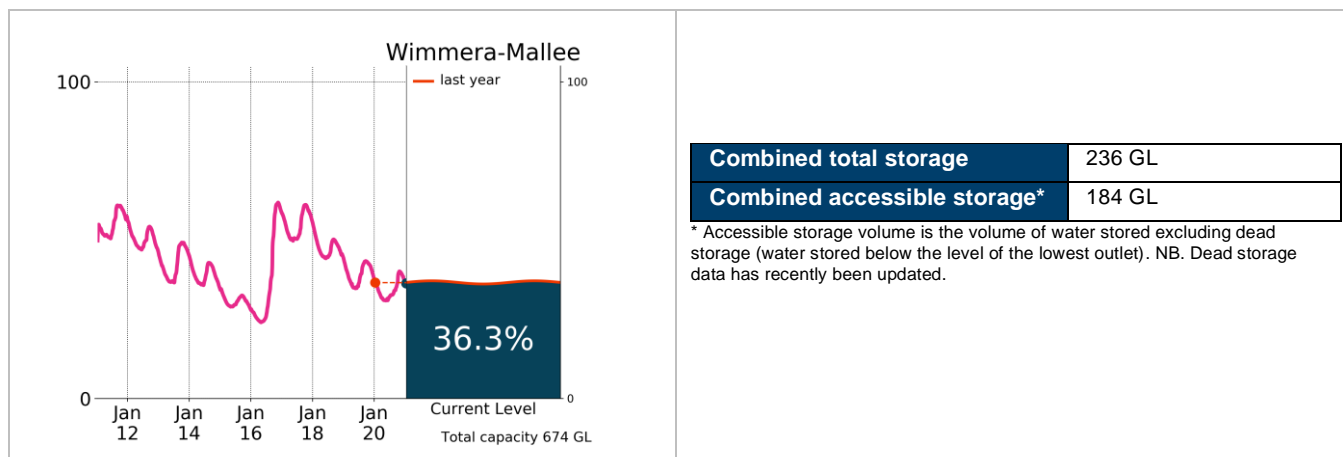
Wimmera-Mallee

100

0

last year

100

0

36.3%

Jan 12

Jan 14

Jan 16

Jan 18

Jan 20

Current Level

Total capacity 674 GL

| Combined total storage | 236 GL |
|---|---|
| Combined accessible storage* | 184 GL |

* Accessible storage volume is the volume of water stored excluding dead storage (water stored below the level of the lowest outlet). NB. Dead storage data has recently been updated.